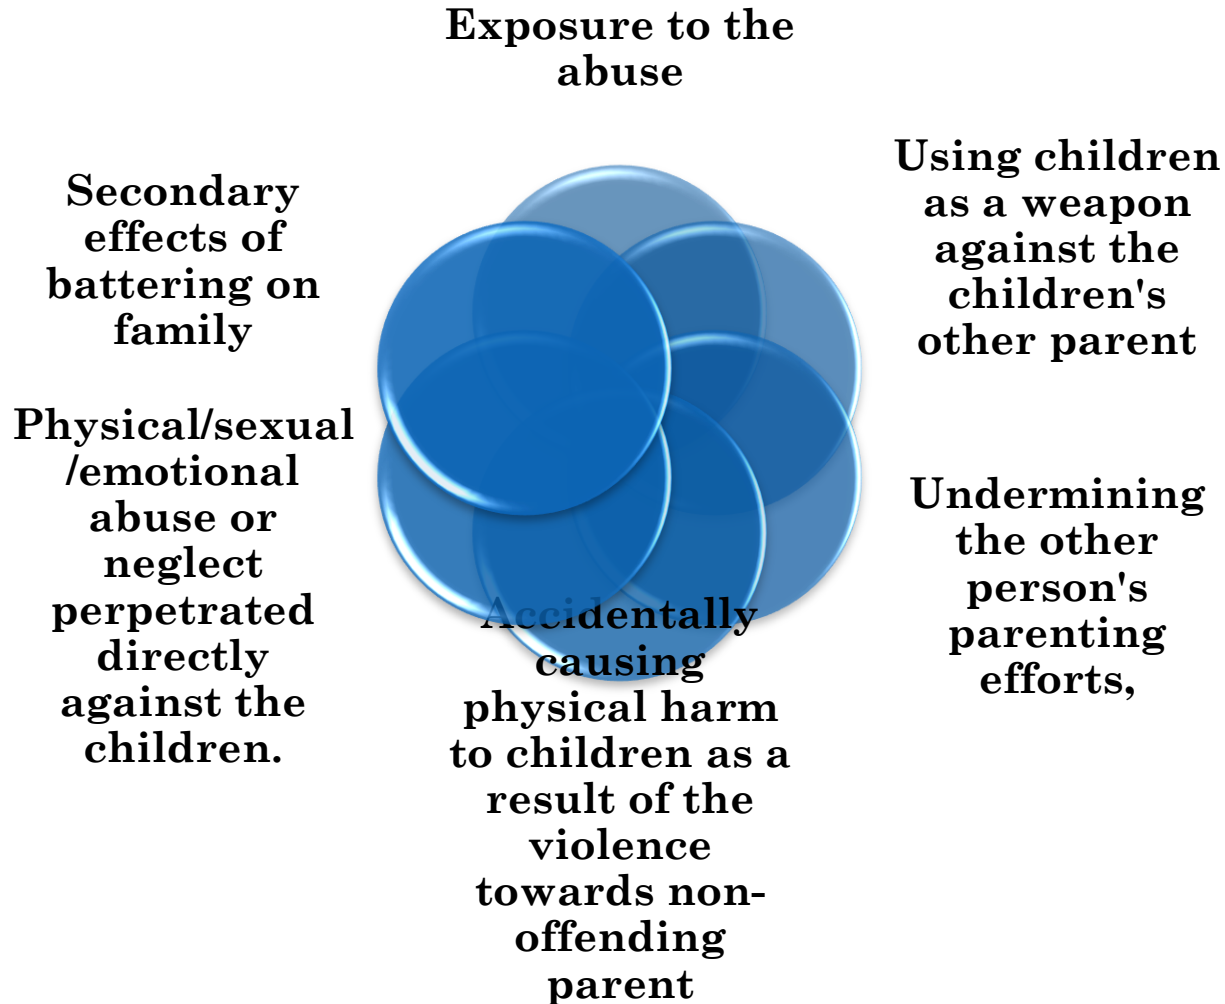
Exposure to the abuse

Using children as a weapon against the children's other parent

Undermining the other person's parenting efforts,

Accidentally causing physical harm to children as a result of the violence towards non-offending parent

Physical/sexual /emotional abuse or neglect perpetrated directly against the children.

Secondary effects of battering on family